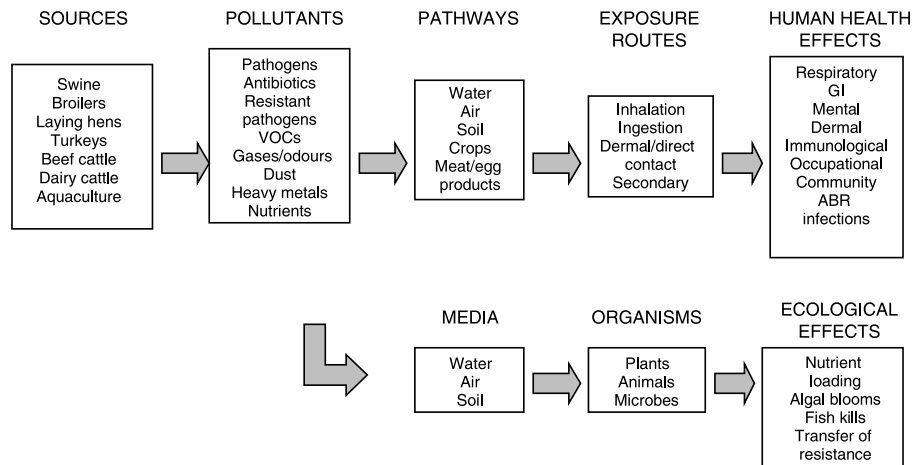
SOURCES

Swine
Broilers
Laying hens
Turkeys
Beef cattle
Dairy cattle
Aquaculture

POLLUTANTS

Pathogens
Antibiotics
Resistant pathogens
VOCs
Gases/odours
Dust
Heavy metals
Nutrients

PATHWAYS

Water
Air
Soil
Crops
Meat/egg products

EXPOSURE ROUTES

Inhalation
Ingestion
Dermal/direct contact
Secondary

HUMAN HEALTH EFFECTS

Respiratory
GI
Mental
Dermal
Immunological
Occupational
Community
ABR infections

MEDIA

Water
Air
Soil

ORGANISMS

Plants
Animals
Microbes

ECOLOGICAL EFFECTS

Nutrient loading
Algal blooms
Fish kills
Transfer of resistance